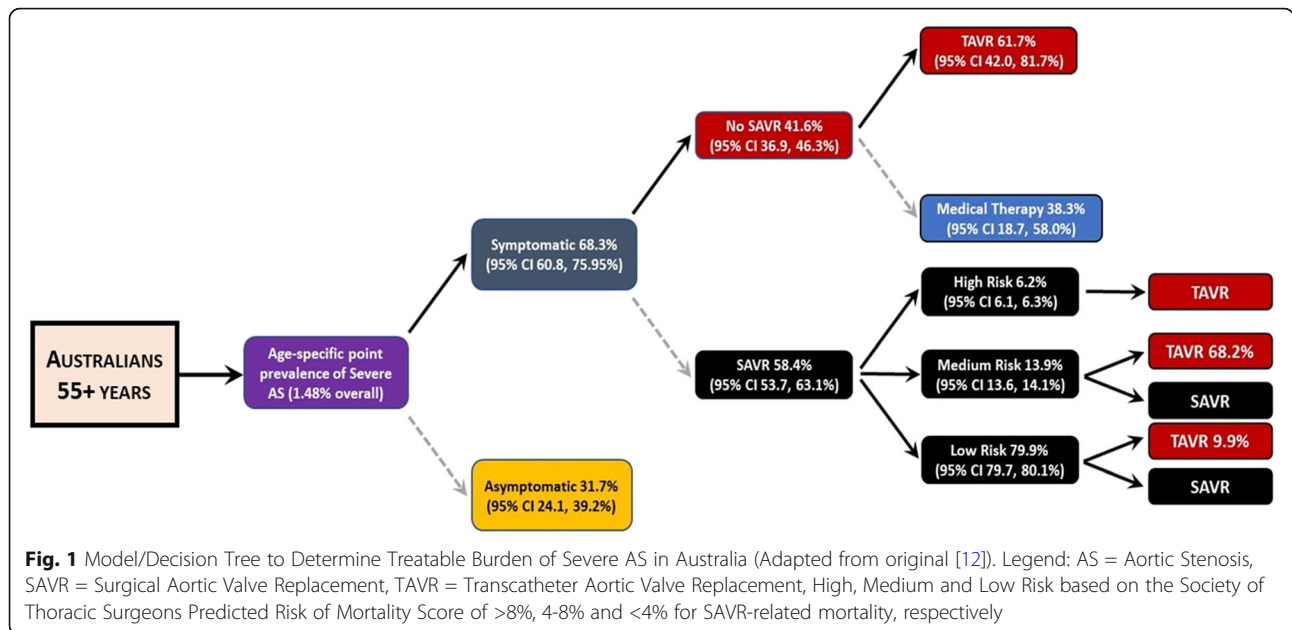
AUSTRALIANS 55+ YEARS

Age-specific point prevalence of Severe AS (1.48% overall)

Symptomatic 68.3% (95% CI 60.8, 75.95%)

Asymptomatic 31.7% (95% CI 24.1, 39.2%)

No SAVR 41.6% (95% CI 36.9, 46.3%)

SAVR 58.4% (95% CI 53.7, 63.1%)

TAVR 61.7% (95% CI 42.0, 81.7%)

Medical Therapy 38.3% (95% CI 18.7, 58.0%)

High Risk 6.2% (95% CI 6.1, 6.3%)

TAVR

Medium Risk 13.9% (95% CI 13.6, 14.1%)

TAVR 68.2%

SAVR

Low Risk 79.9% (95% CI 79.7, 80.1%)

TAVR 9.9%

SAVR

Fig. 1 Model/Decision Tree to Determine Treatable Burden of Severe AS in Australia (Adapted from original [12]). Legend: AS = Aortic Stenosis, SAVR = Surgical Aortic Valve Replacement, TAVR = Transcatheter Aortic Valve Replacement, High, Medium and Low Risk based on the Society of Thoracic Surgeons Predicted Risk of Mortality Score of >8%, 4-8% and <4% for SAVR-related mortality, respectively